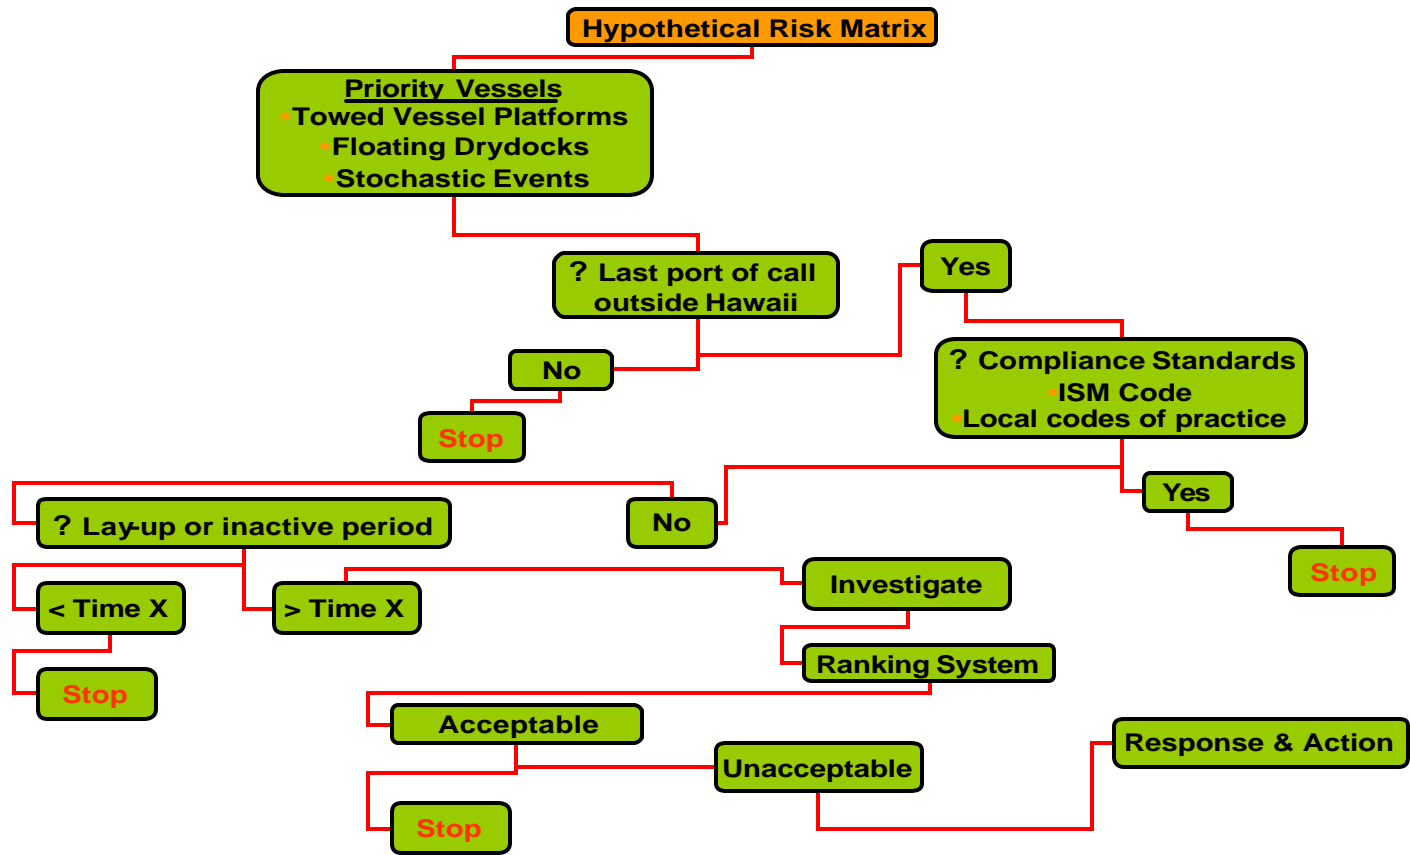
Hypothetical Risk Matrix

Priority Vessels
Towed Vessel Platforms
Floating Drydocks
Stochastic Events

? Last port of call outside Hawaii

Yes

No

Stop

? Compliance Standards
ISM Code
Local codes of practice

? Lay-up or inactive period

No

Yes

Stop

< Time X

> Time X

Investigate

Stop

Ranking System

Acceptable

Unacceptable

Response & Action

Stop